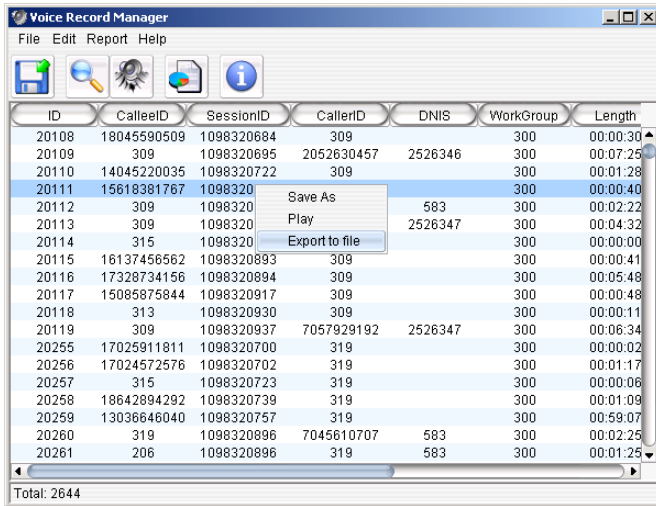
Voice Record Manager

File Edit Report Help

| ID | CalleeID | SessionID | CallerID | DNIS | WorkGroup | Length |
|---|---|---|---|---|---|---|
| 20108 | 18045590509 | 1098320684 | 309 | | 300 | 00:00:30 |
| 20109 | 309 | 1098320695 | 2052630457 | 2526346 | 300 | 00:07:25 |
| 20110 | 14045220035 | 1098320722 | 309 | | 300 | 00:01:28 |
| 20111 | 15618381767 | 1098320 | | | 300 | 00:00:40 |
| 20112 | 309 | 1098320 | | 583 | 300 | 00:02:22 |
| 20113 | 309 | 1098320 | | 2526347 | 300 | 00:04:32 |
| 20114 | 315 | 1098320 | | | 300 | 00:00:00 |
| 20115 | 16137456562 | 1098320893 | 309 | | 300 | 00:00:41 |
| 20116 | 17328734156 | 1098320894 | 309 | | 300 | 00:05:48 |
| 20117 | 15085875844 | 1098320917 | 309 | | 300 | 00:00:48 |
| 20118 | 313 | 1098320930 | 309 | | 300 | 00:00:11 |
| 20119 | 309 | 1098320937 | 7057929192 | 2526347 | 300 | 00:06:34 |
| 20255 | 17025911811 | 1098320700 | 319 | | 300 | 00:00:02 |
| 20256 | 17024572576 | 1098320702 | 319 | | 300 | 00:01:17 |
| 20257 | 315 | 1098320723 | 319 | | 300 | 00:00:06 |
| 20258 | 18642894292 | 1098320739 | 319 | | 300 | 00:01:09 |
| 20259 | 13036646040 | 1098320757 | 319 | | 300 | 00:59:07 |
| 20260 | 319 | 1098320896 | 7045610707 | 583 | 300 | 00:02:25 |
| 20261 | 206 | 1098320896 | 319 | 583 | 300 | 00:01:25 |

Save As
Play
Export to file

Total: 2644